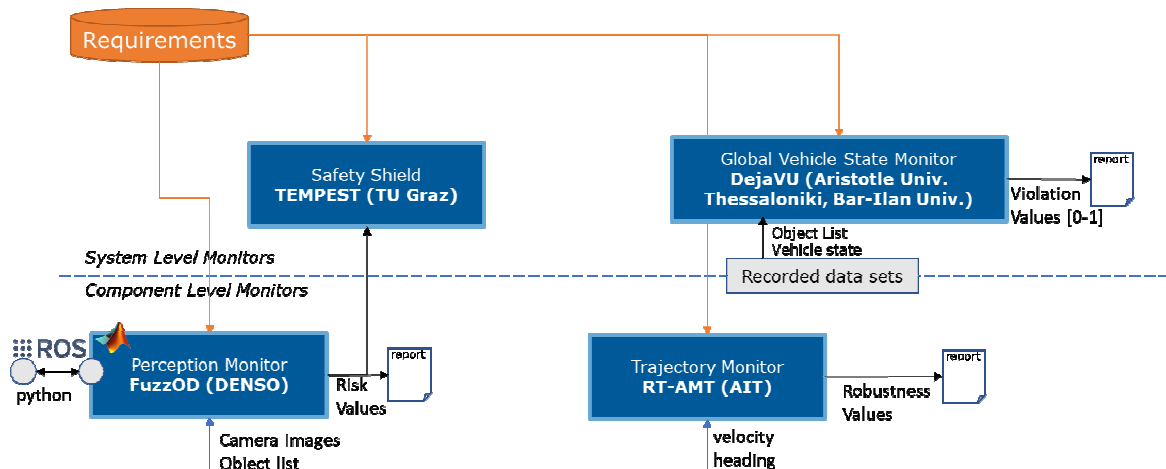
Requirements

Safety Shield
TEMPEST (TU Graz)

Global Vehicle State Monitor
DejaVU (Aristotle Univ. Thessaloniki, Bar-Ilan Univ.)

report

Violation Values [0-1]

Object List
Vehicle state

Recorded data sets

System Level Monitors

Component Level Monitors

ROS

python

Perception Monitor
FuzzOD (DENSO)

Risk Values

report

Trajectory Monitor
RT-AMT (AIT)

Robustness Values

report

Camera Images
Object list

velocity
heading